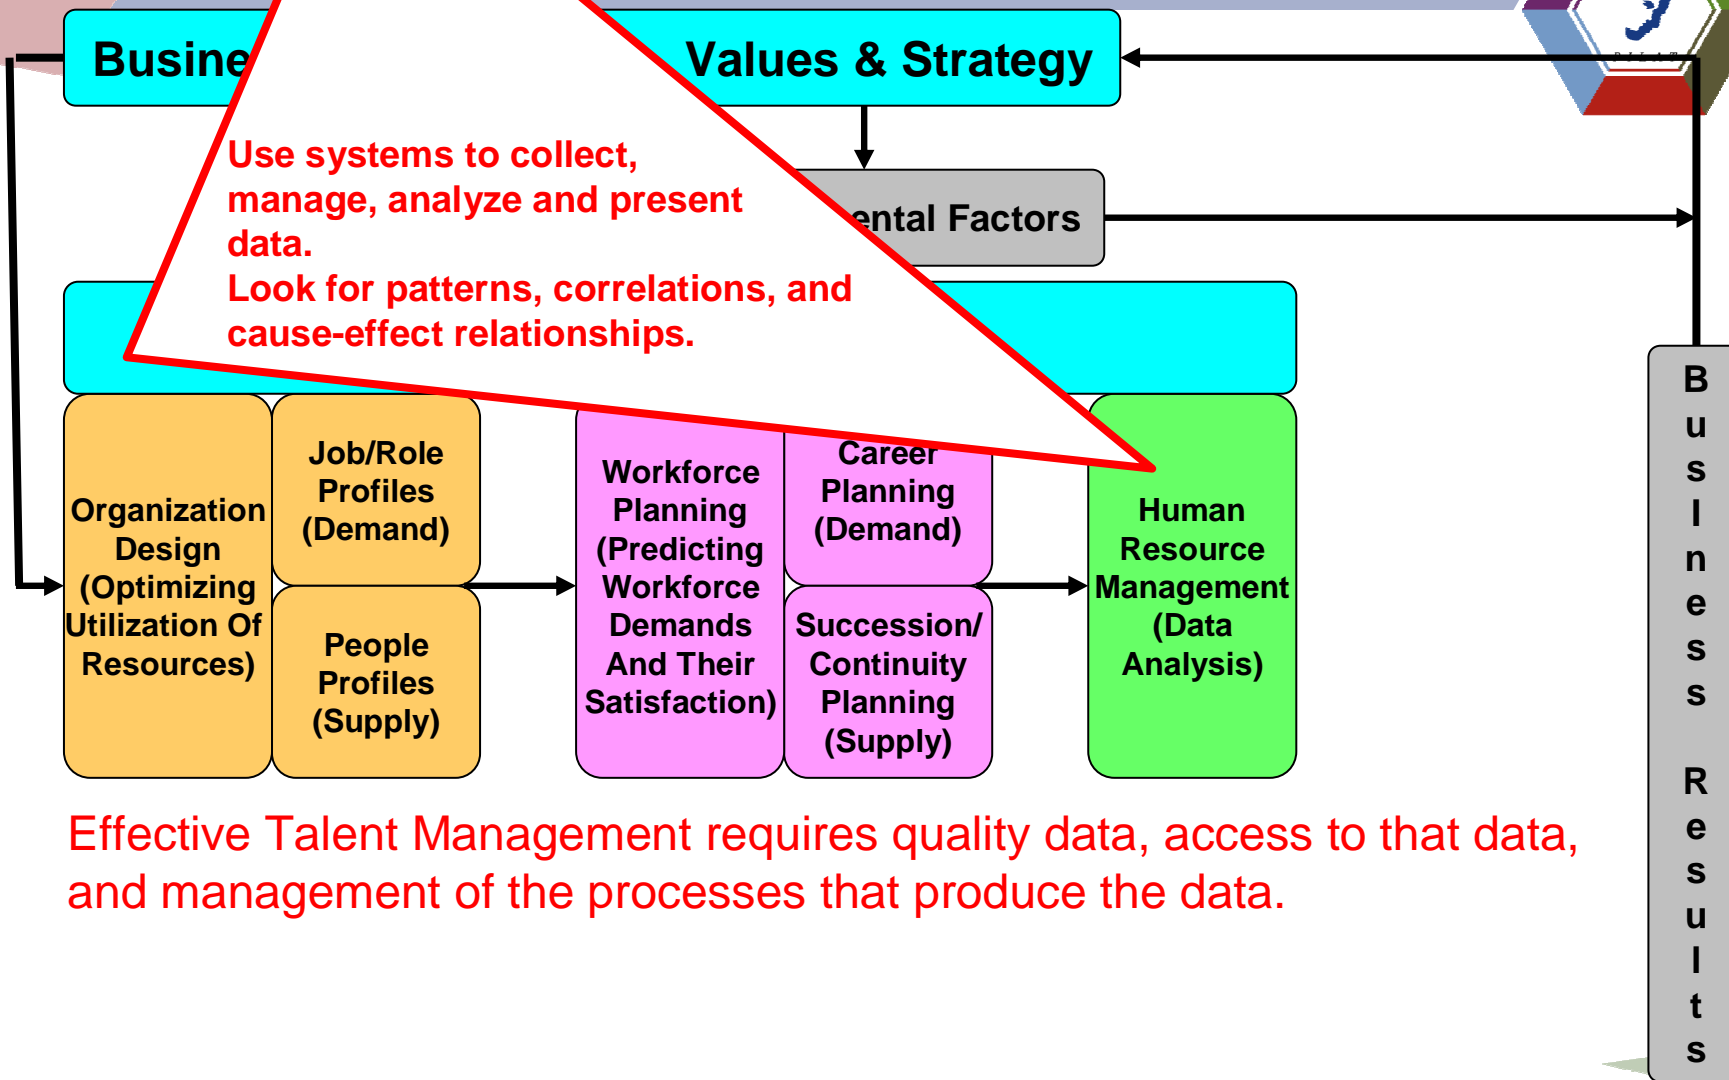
Busine

Values & Strategy

Use systems to collect, manage, analyze and present data.
Look for patterns, correlations, and cause-effect relationships.

ental Factors

Organization Design (Optimizing Utilization Of Resources)

Job/Role Profiles (Demand)

People Profiles (Supply)

Workforce Planning (Predicting Workforce Demands And Their Satisfaction)

Career Planning (Demand)

Succession/ Continuity Planning (Supply)

Human Resource Management (Data Analysis)

Business Results

Effective Talent Management requires quality data, access to that data, and management of the processes that produce the data.